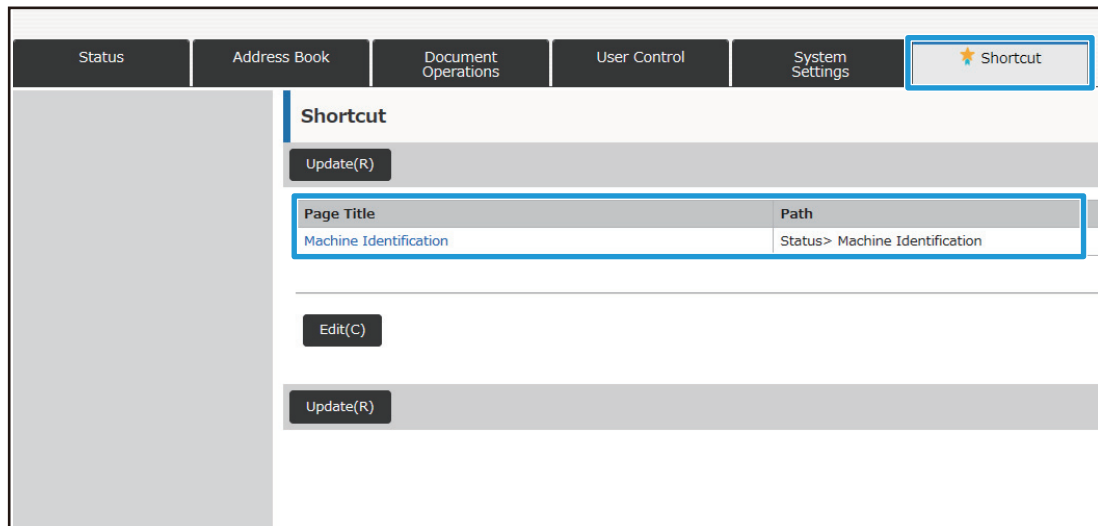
Status | Address Book | Document Operations | User Control | System Settings | Shortcut

Shortcut

Update(R)

| Page Title | Path |
|---|---|
| Machine Identification | Status> Machine Identification |

Edit(C)

Update(R)